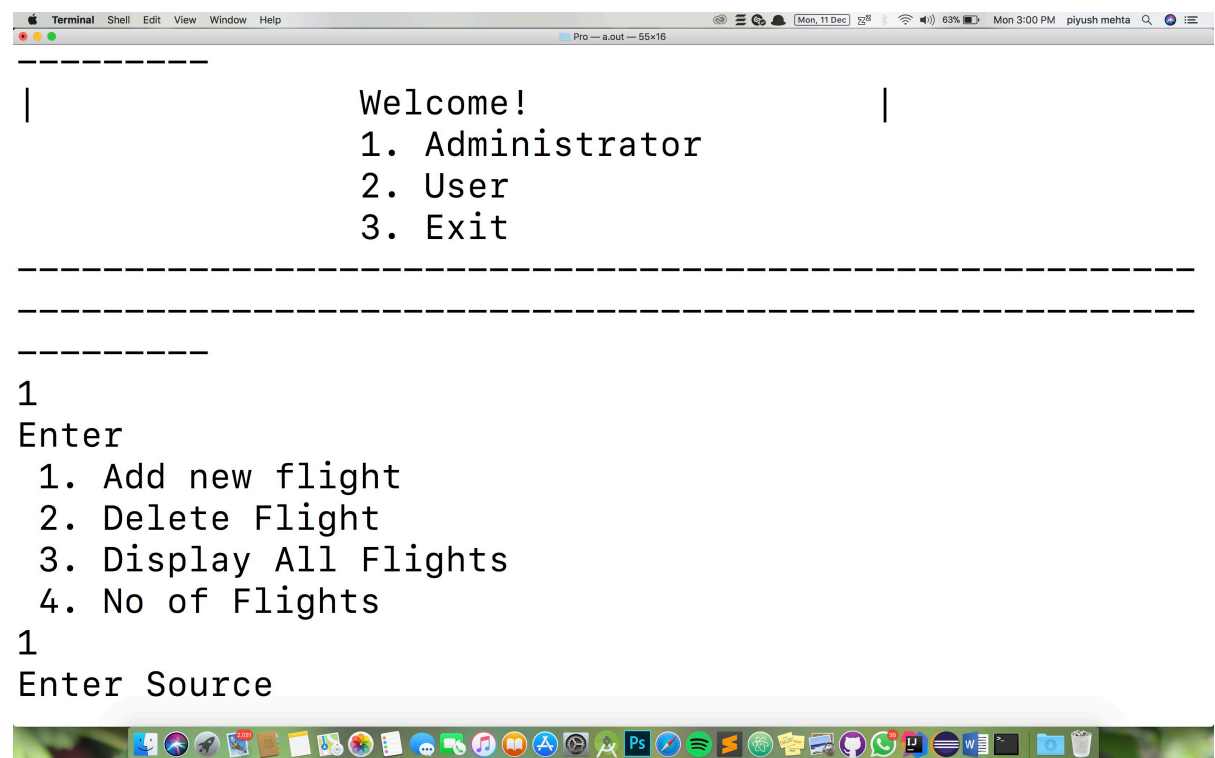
Terminal Shell Edit View Window Help Mon, 11 Dec 63% Mon 3:00 PM piyush mehta

Pro — a.out — 55×16

---------

| Welcome! |
1. Administrator
2. User
3. Exit

-------------------------------------------------------
-------------------------------------------------------
---------

1
Enter
1. Add new flight
2. Delete Flight
3. Display All Flights
4. No of Flights
1
Enter Source